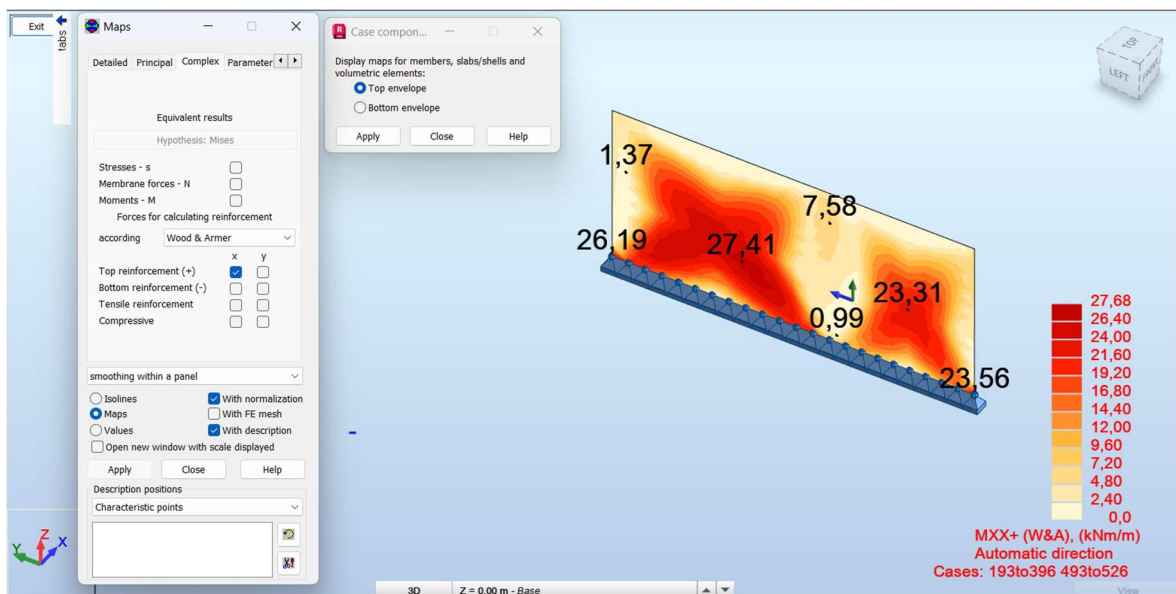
Exit
tabs
Maps
Detailed Principal Complex Parameter
Equivalent results
Hypothesis: Mises
Stresses - s
Membrane forces - N
Moments - M
Forces for calculating reinforcement
according Wood & Armer
x y
Top reinforcement (+)
Bottom reinforcement (-)
Tensile reinforcement
Compressive
smoothing within a panel
Isolines
Maps
Values
With normalization
With FE mesh
With description
Open new window with scale displayed
Apply Close Help
Description positions
Characteristic points

Case compon...
Display maps for members, slabs/shells and volumetric elements:
Top envelope
Bottom envelope
Apply Close Help

TOP
LEFT
FRONT

1,37
7,58
26,19
27,41
23,31
0,99
23,56

27,68
26,40
24,00
21,60
19,20
16,80
14,40
12,00
9,60
7,20
4,80
2,40
0,0
MXX+ (W&A), (kNm/m)
Automatic direction
Cases: 193to396 493to526

Z
X
Y
3D
Z = 0.00 m - Base
View